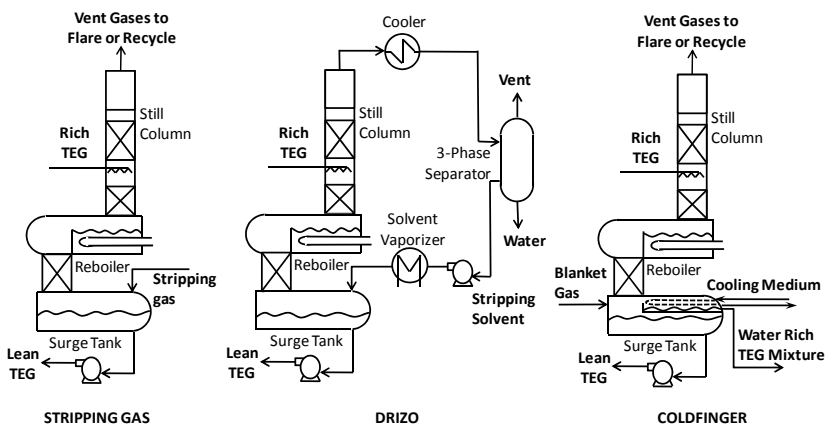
Vent Gases to Flare or Recycle

Still Column

Rich TEG

Reboiler

Stripping gas

Surge Tank

Lean TEG

STRIPPING GAS

Cooler

Still Column

Rich TEG

Vent

3-Phase Separator

Water

Solvent Vaporizer

Reboiler

Stripping Solvent

Surge Tank

Lean TEG

DRIZO

Vent Gases to Flare or Recycle

Still Column

Rich TEG

Reboiler

Blanket Gas

Cooling Medium

Water Rich TEG Mixture

Surge Tank

Lean TEG

COLDFINGER